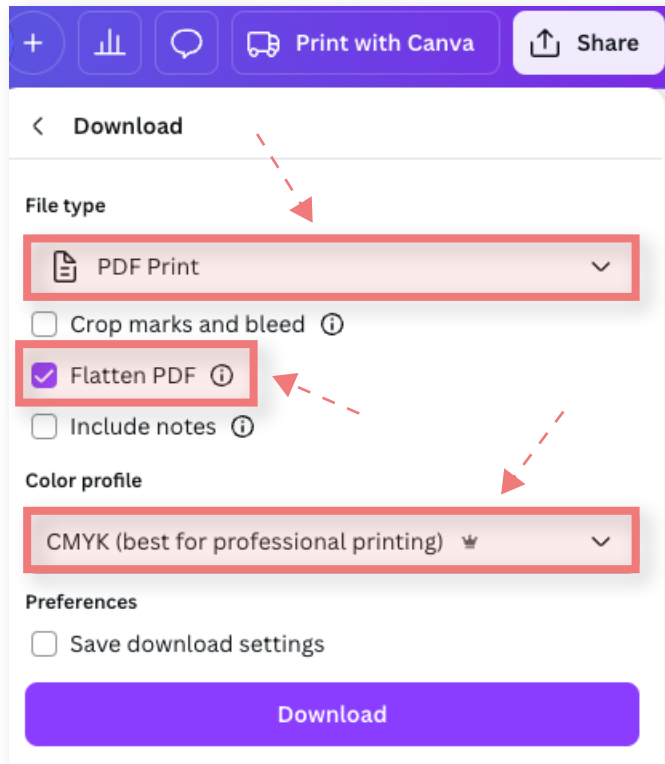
+ Print with Canva Share

Download

File type

PDF Print

Crop marks and bleed

Flatten PDF

Include notes

Color profile

CMYK (best for professional printing)

Preferences

Save download settings

Download